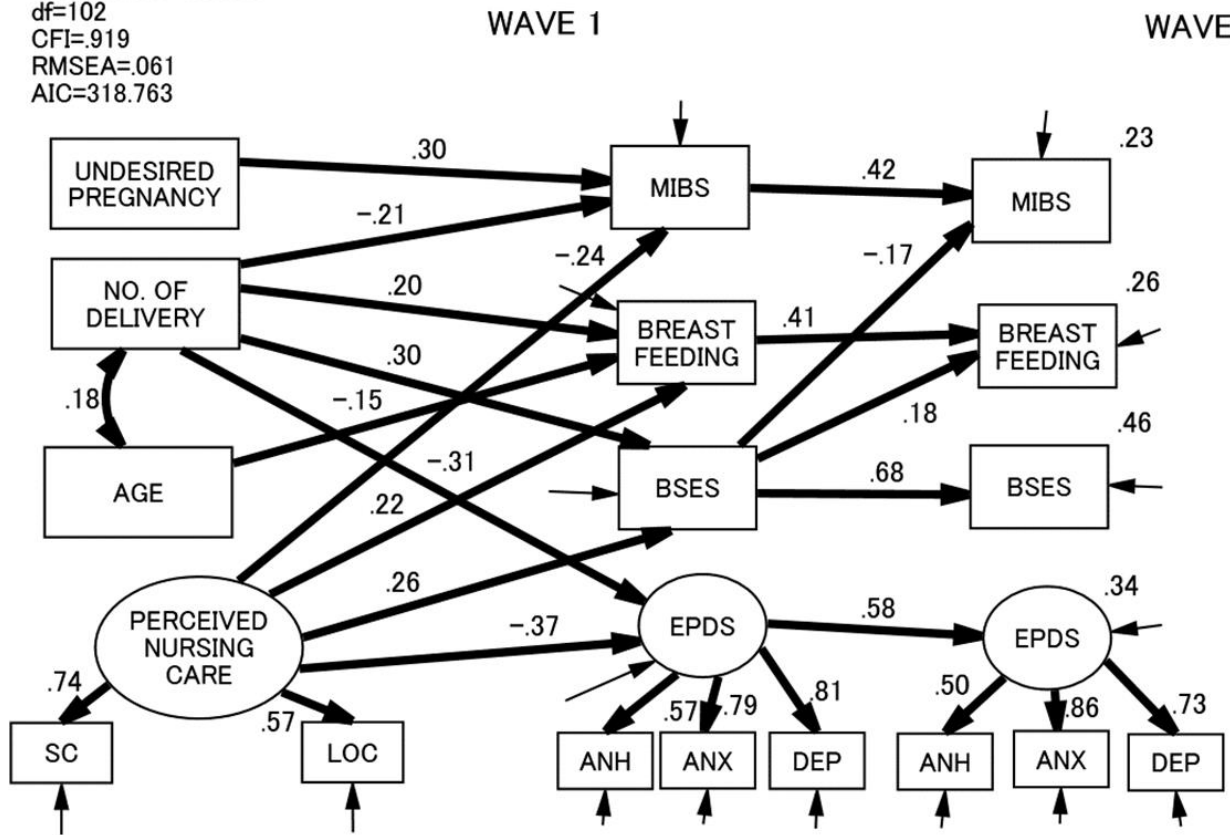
df=102
CFI=.919
RMSEA=.061
AIC=318.763

WAVE 1

WAVE

.23

UNDESIRED PREGNANCY

.30

MIBS

.42

MIBS

−.21

−.24

−.17

.26

NO. OF DELIVERY

.20

BREAST FEEDING

.41

BREAST FEEDING

.18

.30

−.15

.18

.46

AGE

−.31

BSES

.68

BSES

.22

.26

.34

PERCEIVED NURSING CARE

−.37

EPDS

.58

EPDS

.74

.57

.57

.79

.81

.50

.86

.73

SC

LOC

ANH

ANX

DEP

ANH

ANX

DEP